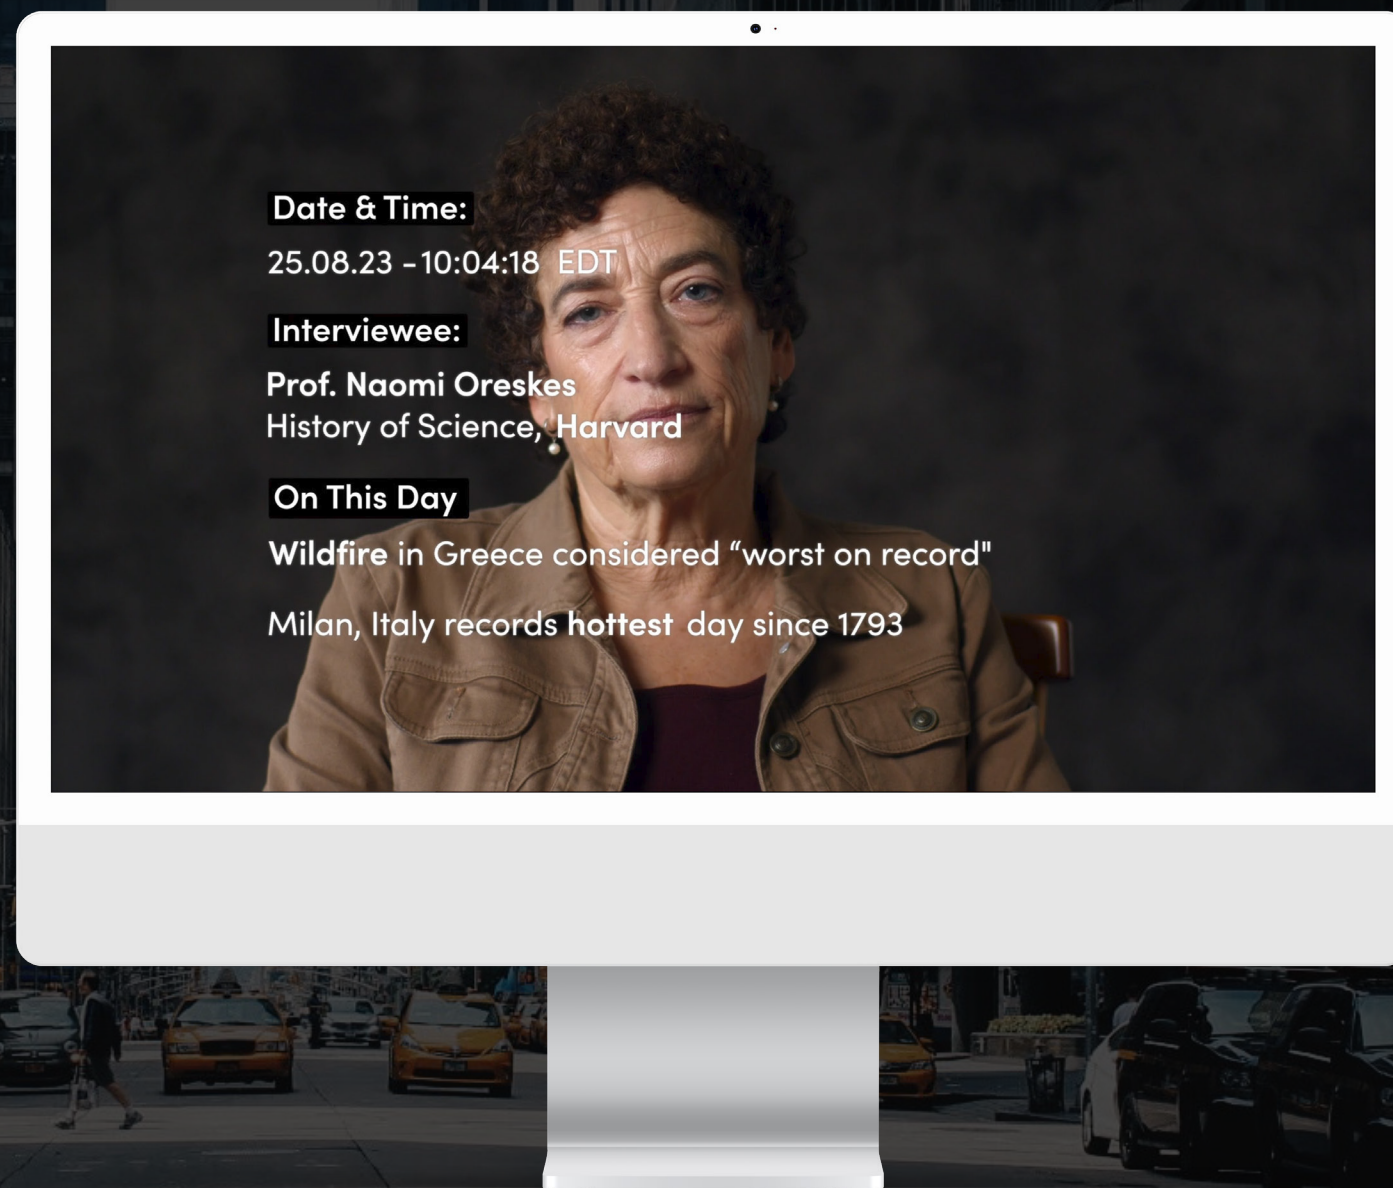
Date & Time:

25.08.23 - 10:04:18 EDT

Interviewee:

Prof. Naomi Oreskes
History of Science, Harvard

On This Day

Wildfire in Greece considered “worst on record"

Milan, Italy records hottest day since 1793